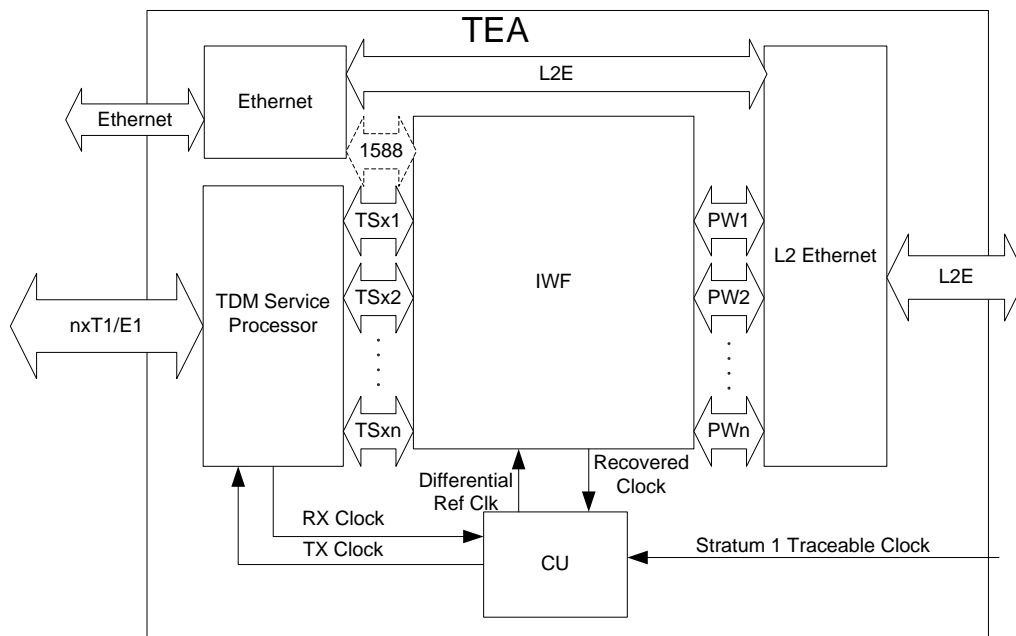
TEA

L2E

Ethernet

Ethernet

1588

TDM Service Processor

TSx1

TSx2

TSxn

IWF

PW1

PW2

PWn

L2 Ethernet

L2E

nxT1/E1

Differential Ref Clk

Recovered Clock

RX Clock

TX Clock

CU

Stratum 1 Traceable Clock